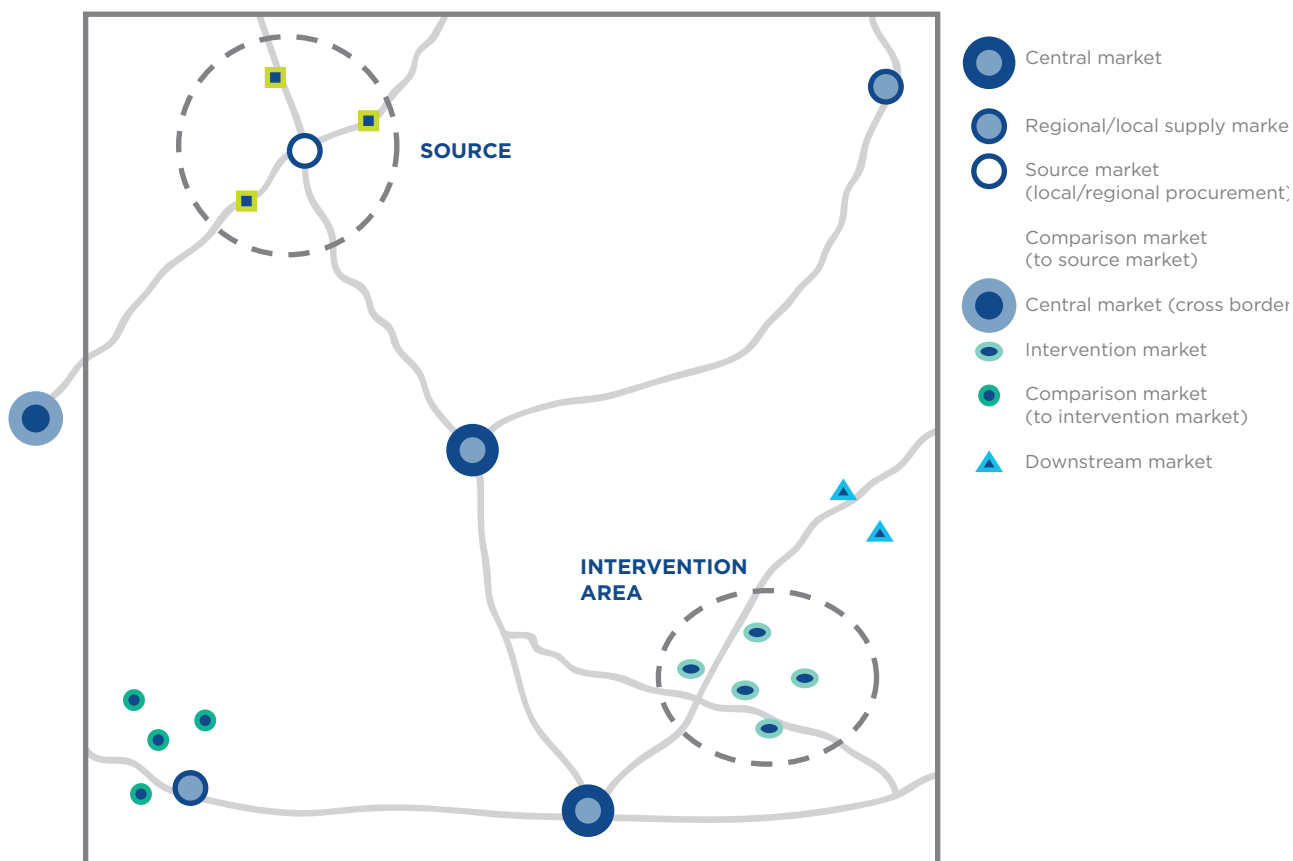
SOURCE

INTERVENTION AREA

Central market

Regional/local supply marke

Source market (local/regional procurement

Comparison market (to source market)

Central market (cross border

Intervention market

Comparison market (to intervention market)

Downstream market